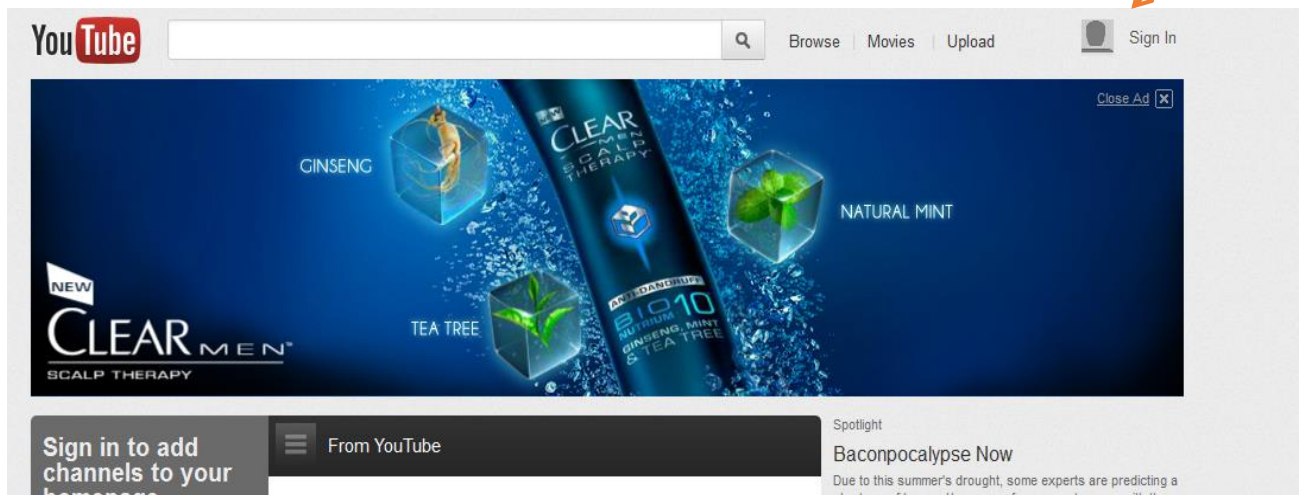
YouTube

Browse | Movies | Upload

Sign In

Close Ad

GINSENG

NATURAL MINT

TEA TREE

NEW

CLEAR MEN

SCALP THERAPY

CLEAR MEN SCALP THERAPY

ANTI-DANDRUFF

BIO 10 NUTRIUM

GINSENG, MINT & TEA TREE

Sign in to add channels to your homepage

From YouTube

Spotlight

Baconpocalypse Now

Due to this summer's drought, some experts are predicting a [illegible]